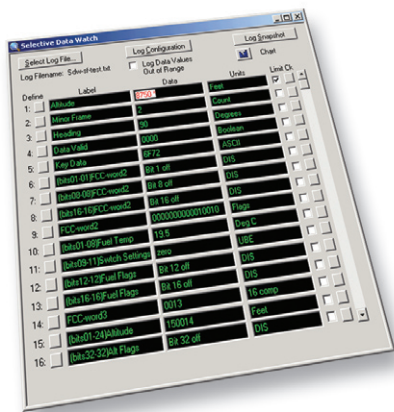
Selective Data Watch

Select Log File...

Log Configuration

Log Snapshot

Log Filename: Sdw-sf-test.txt

Log Data Values Out of Range

Chart

Define

Label

Data

Units

Limit Ck

| | Label | Data | Units |
|---|---|---|---|
| 1: | Altitude | 6750 | Feet |
| 2: | Minor Frame | 2 | Count |
| 3: | Heading | 90 | Degrees |
| 4: | Data Valid | 0000 | Boolean |
| 5: | Key Data | 6F72 | ASCII |
| 6: | (bits01-01)FCC-word2 | Bit 1 off | DIS |
| 7: | (bits08-08)FCC-word2 | Bit 8 off | DIS |
| 8: | (bits16-16)FCC-word2 | Bit 16 off | DIS |
| 9: | FCC-word2 | 0000000000010010 | Flags |
| 10: | (bits01-08)Fuel Temp | 19.5 | Deg C |
| 11: | (bits09-11)Switch Settings | zero | UBE |
| 12: | (bits12-12)Fuel Flags | Bit 12 off | DIS |
| 13: | (bits16-16)Fuel Flags | Bit 16 off | DIS |
| 14: | FCC-word3 | 0013 | 16 comp |
| 15: | (bits01-24)Altitude | 150014 | Feet |
| 16: | (bits32-32)Alt Flags | Bit 32 off | DIS |